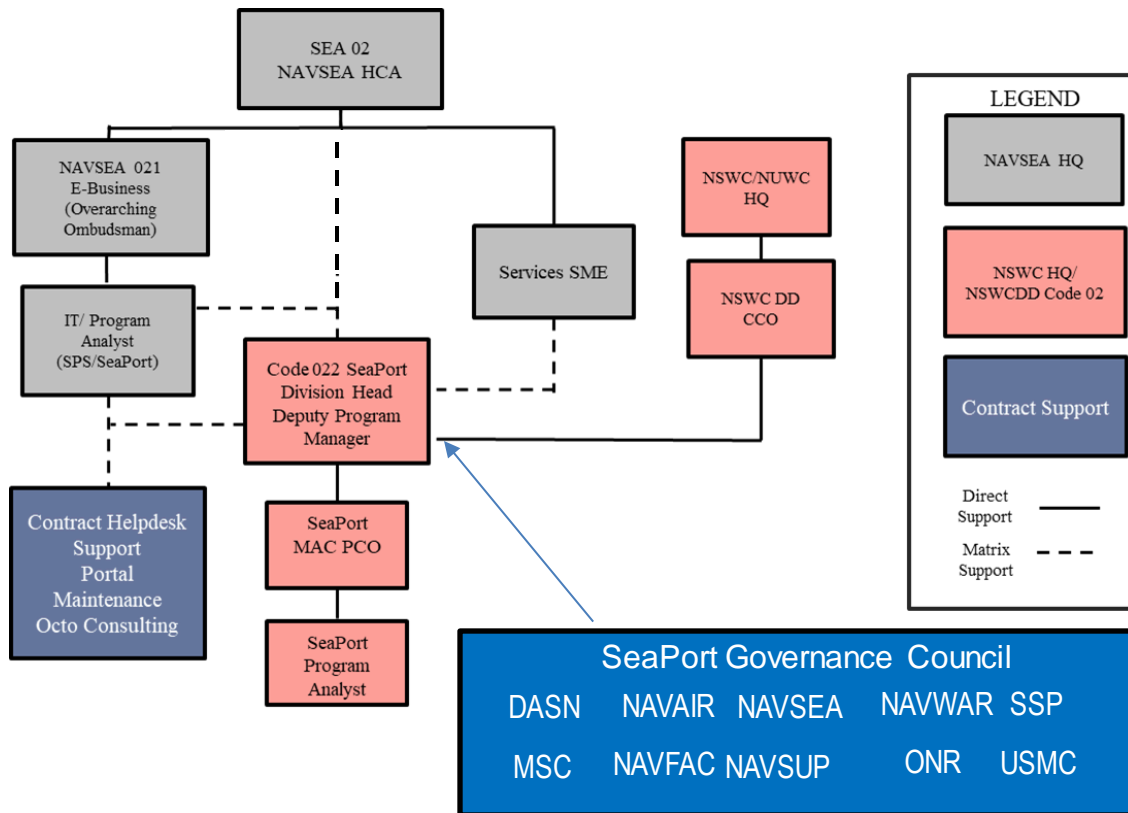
SEA 02
NAVSEA HCA

NAVSEA 021
E-Business
(Overarching
Ombudsman)

Services SME

NSWC/NUWC
HQ

NSWC DD
CCO

IT/ Program
Analyst
(SPS/SeaPort)

Code 022 SeaPort
Division Head
Deputy Program
Manager

Contract Helpdesk
Support
Portal
Maintenance
Octo Consulting

SeaPort
MAC PCO

SeaPort
Program
Analyst

LEGEND

NAVSEA HQ

NSWC HQ/
NSWCDD Code 02

Contract Support

Direct
Support

Matrix
Support

SeaPort Governance Council
DASN NAVAIR NAVSEA NAVWAR SSP
MSC NAVFAC NAVSUP ONR USMC